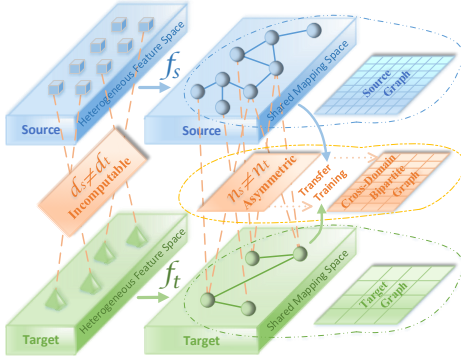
Heterogeneous Feature Space

$f_s$

Shared Mapping Space

Source Graph

Source

Source

$d_s \neq d_t$
Incomputable

$n_s \neq n_t$
Asymmetric

Transfer Training

Cross-Domain Bipartite Graph

$f_t$

Heterogeneous Feature Space

Shared Mapping Space

Target Graph

Target

Target